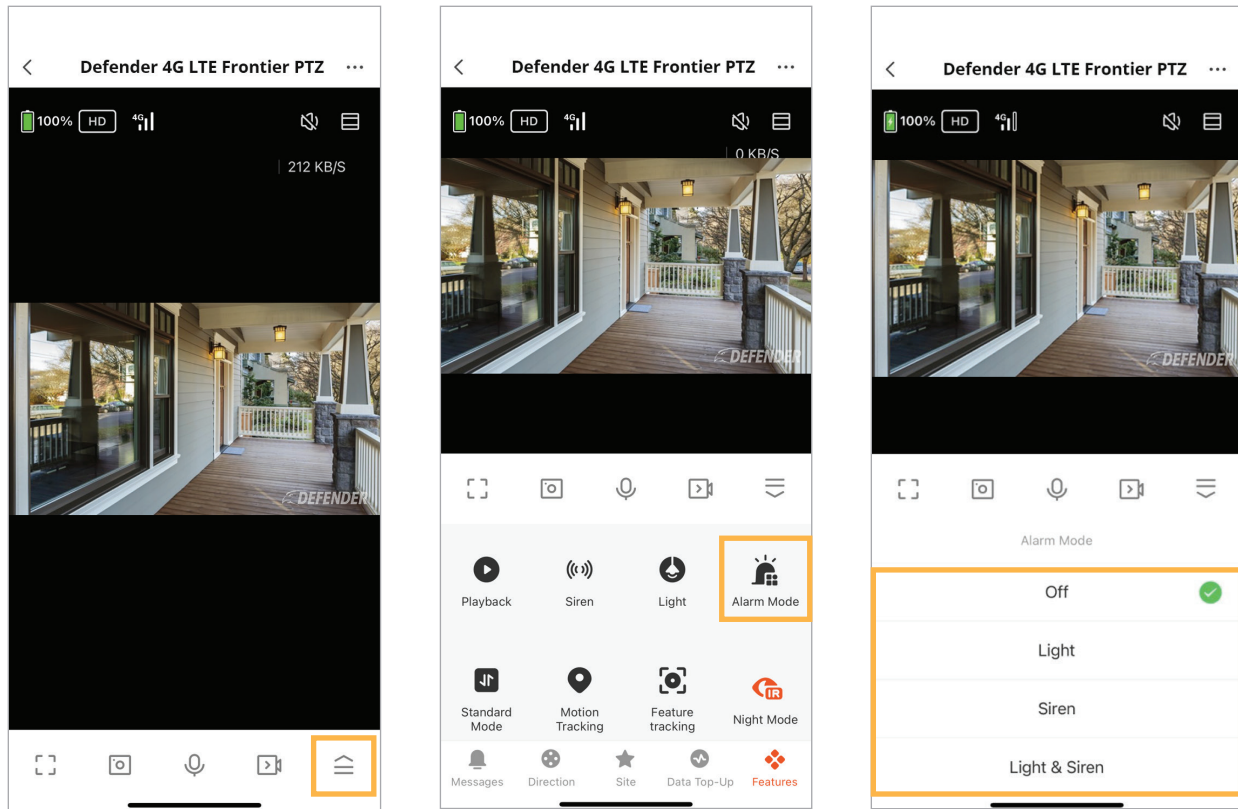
Defender 4G LTE Frontier PTZ ···

100% HD 4G

212 KB/S

DEFENDER

Defender 4G LTE Frontier PTZ ···

100% HD 4G

0 KB/S

DEFENDER

Playback

Siren

Light

Alarm Mode

Standard Mode

Motion Tracking

Feature tracking

IR

Night Mode

Messages

Direction

Site

Data Top-Up

Features

Defender 4G LTE Frontier PTZ ···

100% HD 4G

DEFENDER

Alarm Mode

Off

Light

Siren

Light & Siren